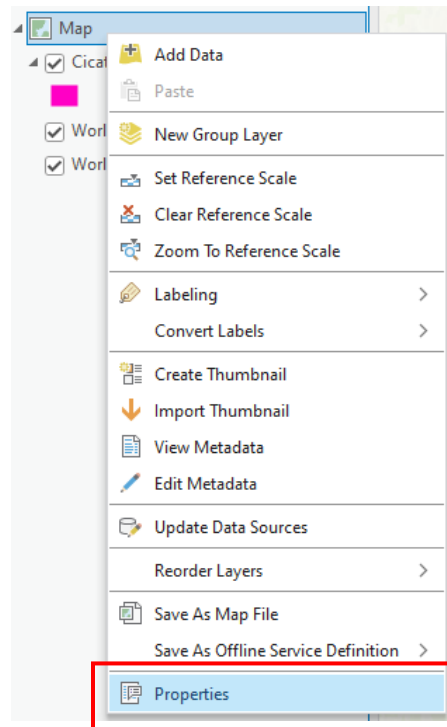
Map
Cicat
Worl
Worl

Add Data
Paste
New Group Layer
Set Reference Scale
Clear Reference Scale
Zoom To Reference Scale
Labeling
Convert Labels
Create Thumbnail
Import Thumbnail
View Metadata
Edit Metadata
Update Data Sources
Reorder Layers
Save As Map File
Save As Offline Service Definition
Properties